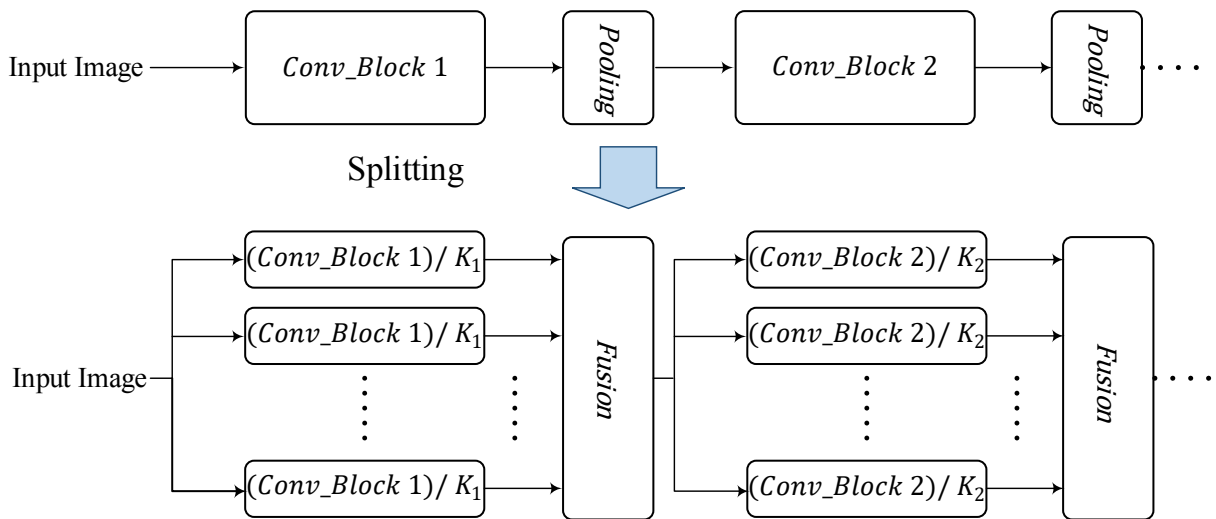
Input Image

$Conv\_Block$ 1

$Pooling$

$Conv\_Block$ 2

$Pooling$

Splitting

$(Conv\_Block\ 1)/\ K_1$

$(Conv\_Block\ 1)/\ K_1$

Input Image

$(Conv\_Block\ 1)/\ K_1$

$Fusion$

$(Conv\_Block\ 2)/\ K_2$

$(Conv\_Block\ 2)/\ K_2$

$(Conv\_Block\ 2)/\ K_2$

$Fusion$